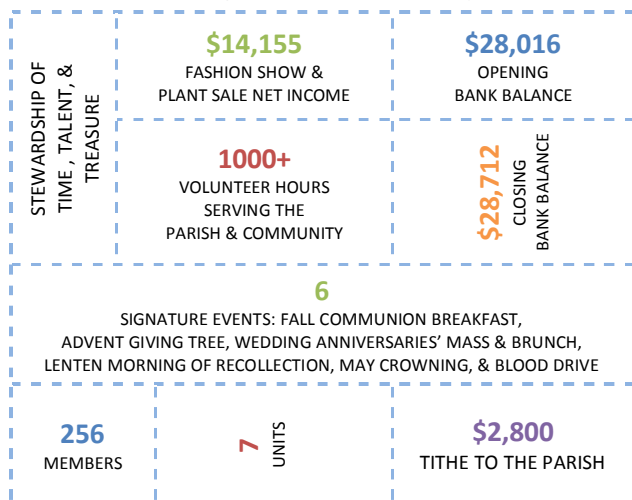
STEWARDSHIP OF TIME , TALENT, & TREASURE

$14,155
FASHION SHOW & PLANT SALE NET INCOME

$28,016
OPENING BANK BALANCE

1000+
VOLUNTEER HOURS SERVING THE PARISH & COMMUNITY

$28,712
CLOSING BANK BALANCE

6
SIGNATURE EVENTS: FALL COMMUNION BREAKFAST, ADVENT GIVING TREE, WEDDING ANNIVERSARIES' MASS & BRUNCH, LENTEN MORNING OF RECOLLECTION, MAY CROWNING, & BLOOD DRIVE

256
MEMBERS

7
UNITS

$2,800
TITHE TO THE PARISH